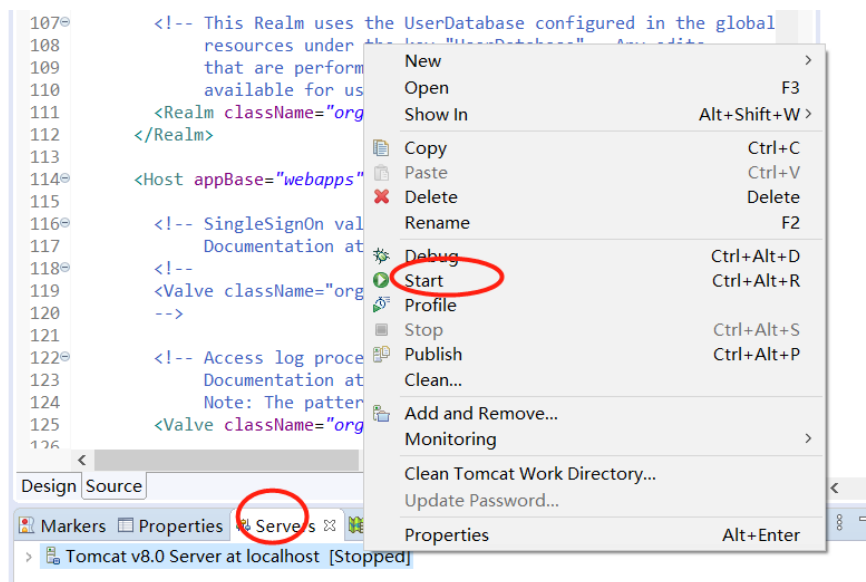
107 <!-- This Realm uses the UserDatabase configured in the global
108 resources under the key "UserDatabase". Any edits
109 that are perform
110 available for us
111 <Realm className="org
112 </Realm>
113
114 <Host appBase="webapps"
115
116 <!-- SingleSignOn val
117 Documentation at
118 <!--
119 <Valve className="org
120 -->
121
122 <!-- Access log proce
123 Documentation at
124 Note: The patter
125 <Valve className="org
126

New
Open F3
Show In Alt+Shift+W
Copy Ctrl+C
Paste Ctrl+V
Delete Delete
Rename F2
Debug Ctrl+Alt+D
Start Ctrl+Alt+R
Profile
Stop Ctrl+Alt+S
Publish Ctrl+Alt+P
Clean...
Add and Remove...
Monitoring
Clean Tomcat Work Directory...
Update Password...
Properties Alt+Enter

Design Source

Markers Properties Servers

Tomcat v8.0 Server at localhost [Stopped]